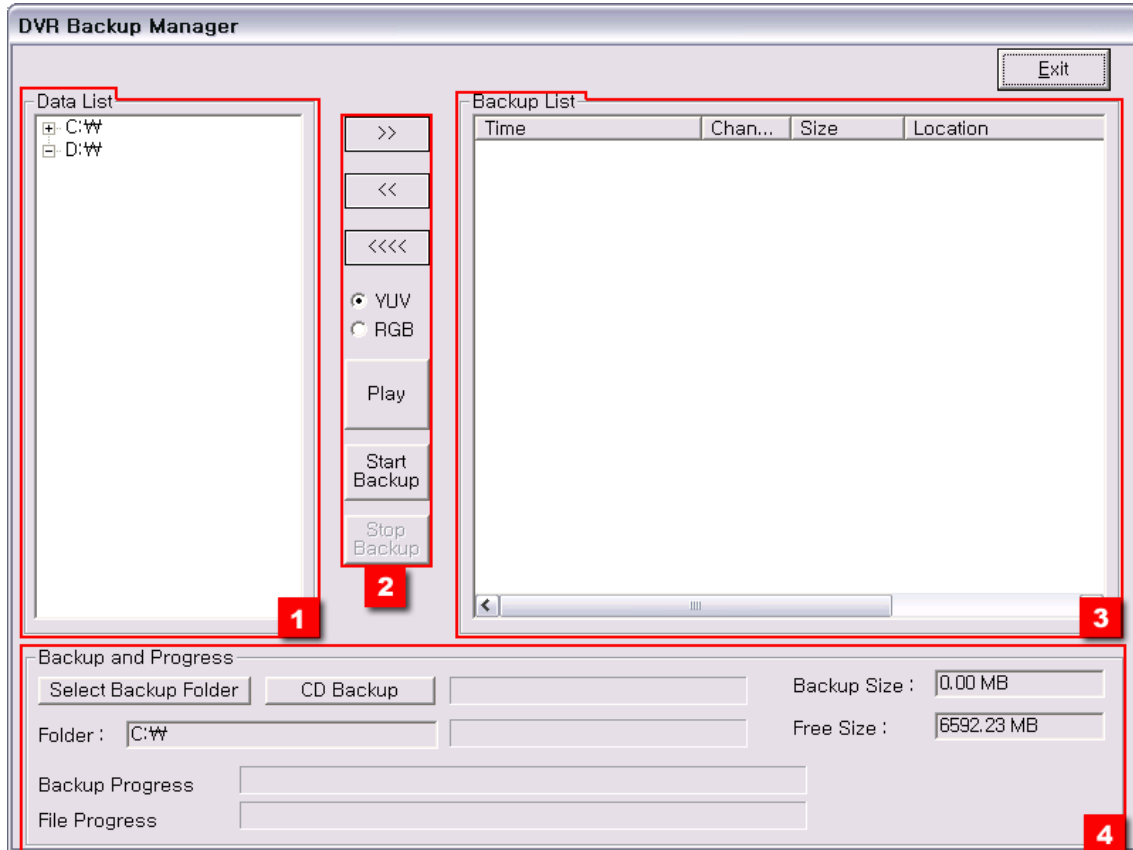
DVR Backup Manager

Exit

Data List

C:₩

D:₩

1

>>

<<

<<<<

YUV

RGB

Play

Start Backup

Stop Backup

2

Backup List

| Time | Chan... | Size | Location |
|---|---|---|---|

3

Backup and Progress

Select Backup Folder

CD Backup

Backup Size : 0.00 MB

Folder : C:₩

Free Size : 6592.23 MB

Backup Progress

File Progress

4